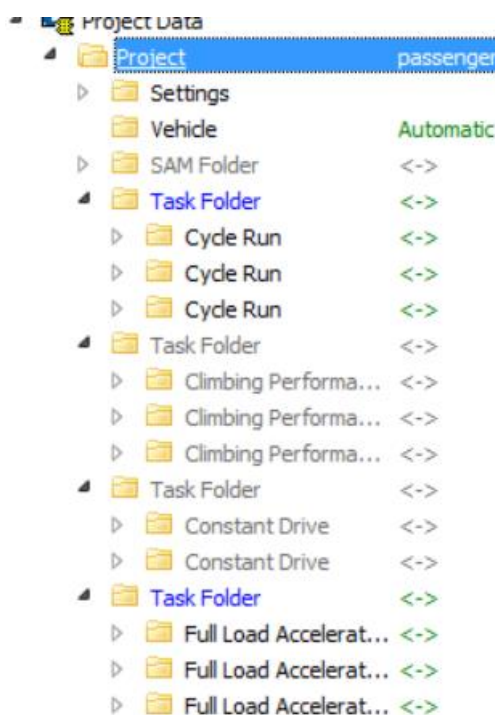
Project Data
Project passenger
Settings
Vehicle Automatic
SAM Folder <->
Task Folder <->
Cycle Run <->
Cycle Run <->
Cycle Run <->
Task Folder <->
Climbing Performa... <->
Climbing Performa... <->
Climbing Performa... <->
Task Folder <->
Constant Drive <->
Constant Drive <->
Task Folder <->
Full Load Accelerat... <->
Full Load Accelerat... <->
Full Load Accelerat... <->